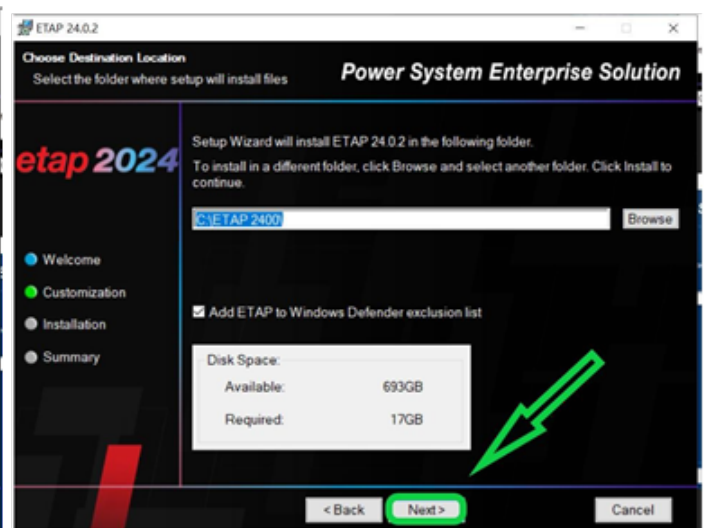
ETAP 24.0.2

Choose Destination Location
Select the folder where setup will install files

Power System Enterprise Solution

etap 2024

Setup Wizard will install ETAP 24.0.2 in the following folder.
To install in a different folder, click Browse and select another folder. Click Install to continue.

C:\ETAP 2400

Browse

Welcome
Customization
Installation
Summary

Add ETAP to Windows Defender exclusion list

Disk Space:
Available: 693GB
Required: 17GB

< Back
Next >
Cancel